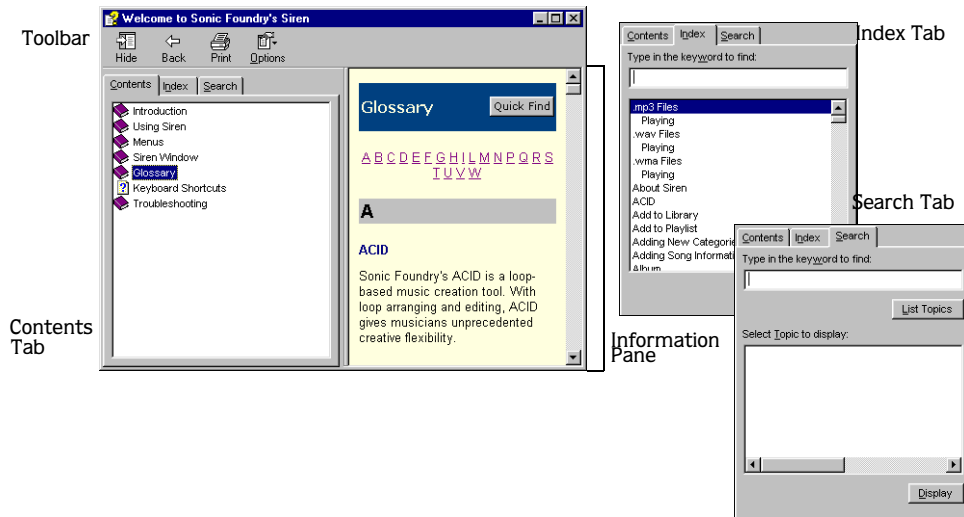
Toolbar

Welcome to Sonic Foundry's Siren

Hide Back Print Options

Contents Index Search

Introduction
Using Siren
Menus
Siren Window
Glossary
Keyboard Shortcuts
Troubleshooting

Glossary Quick Find

A B C D E F G H I L M N P Q R S T U V W

A

ACID

Sonic Foundry's ACID is a loop-based music creation tool. With loop arranging and editing, ACID gives musicians unprecedented creative flexibility.

Contents Tab

Information Pane

Index Tab

Contents Index Search

Type in the keyword to find:

.mp3 Files
Playing
.wav Files
Playing
.wma Files
Playing
About Siren
ACID
Add to Library
Add to Playlist
Adding New Categorie
Adding Song Informati
Album

Search Tab

Contents Index Search

Type in the keyword to find:

List Topics

Select Topic to display:

Display